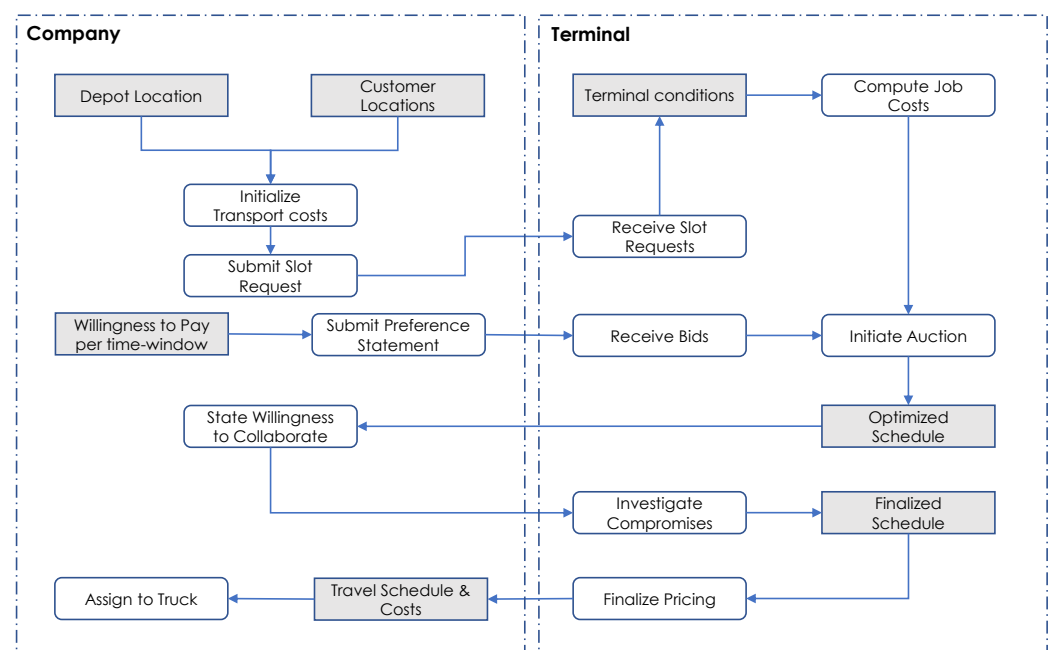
Company

Depot Location

Customer Locations

Initialize Transport costs

Submit Slot Request

Willingness to Pay per time-window

Submit Preference Statement

State Willingness to Collaborate

Assign to Truck

Travel Schedule & Costs

Terminal

Terminal conditions

Compute Job Costs

Receive Slot Requests

Receive Bids

Initiate Auction

Optimized Schedule

Investigate Compromises

Finalized Schedule

Finalize Pricing